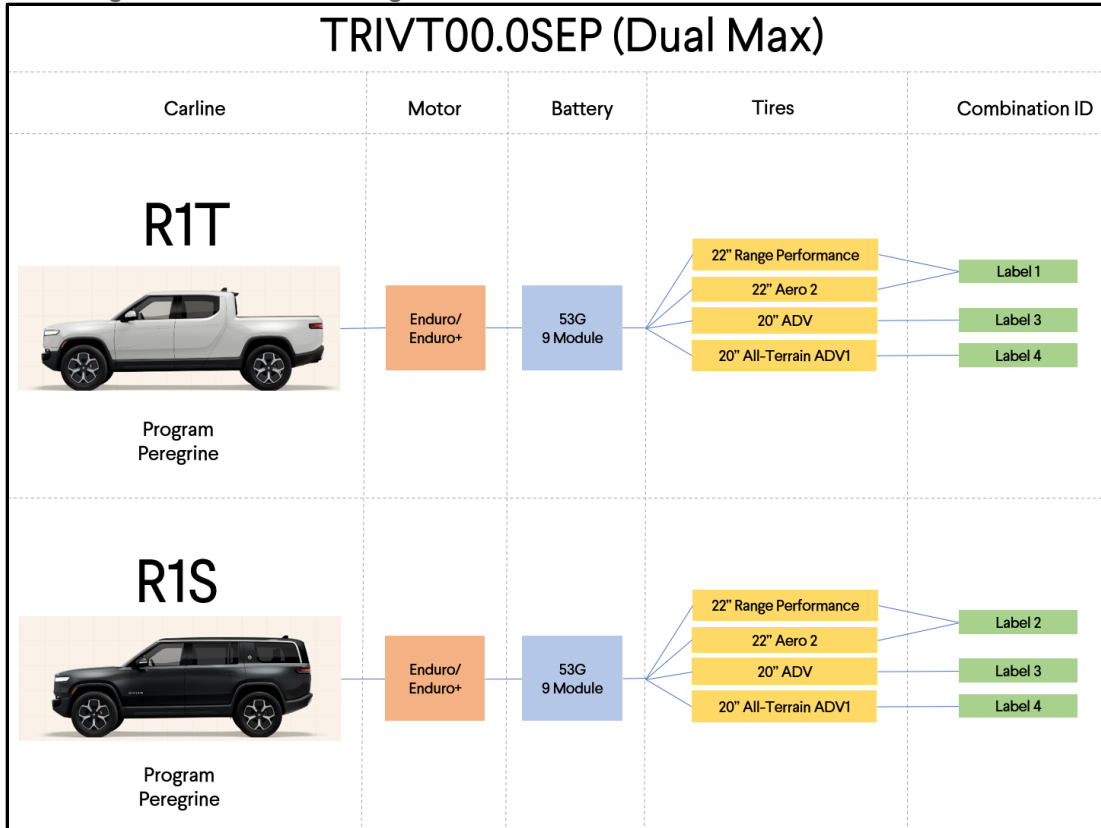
TRIVT00.0SEP (Dual Max)

Carline

Motor

Battery

Tires

Combination ID

R1T

Program Peregrine

Enduro/ Enduro+

53G 9 Module

22" Range Performance

22" Aero 2

20" ADV

20" All-Terrain ADV1

Label 1

Label 3

Label 4

R1S

Program Peregrine

Enduro/ Enduro+

53G 9 Module

22" Range Performance

22" Aero 2

20" ADV

20" All-Terrain ADV1

Label 2

Label 3

Label 4